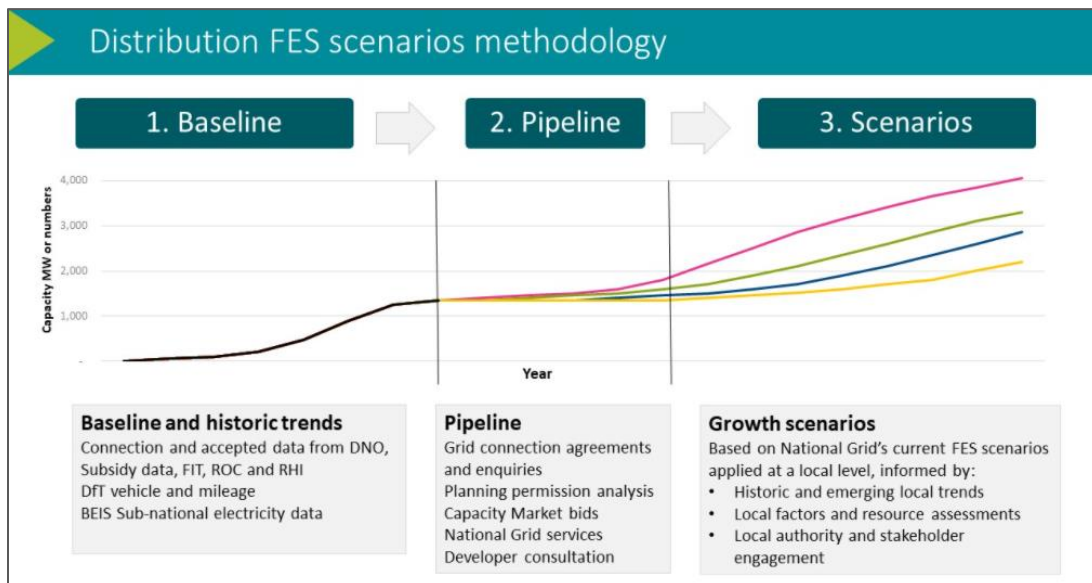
Distribution FES scenarios methodology

1. Baseline

2. Pipeline

3. Scenarios

Capacity MW or numbers

4,000

3,000

2,000

1,000

-

Year

Baseline and historic trends
Connection and accepted data from DNO, Subsidy data, FIT, ROC and RHI
DfT vehicle and mileage
BEIS Sub-national electricity data

Pipeline
Grid connection agreements and enquiries
Planning permission analysis
Capacity Market bids
National Grid services
Developer consultation

Growth scenarios
Based on National Grid's current FES scenarios applied at a local level, informed by:
• Historic and emerging local trends
• Local factors and resource assessments
• Local authority and stakeholder engagement